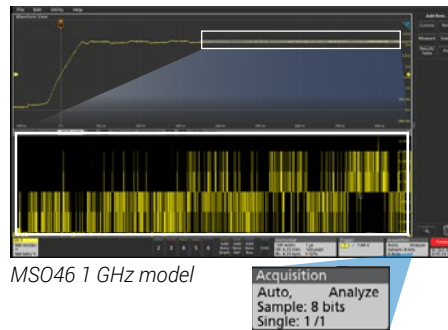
File Edit Utility Help

Waveform View

Add New...

Cursors

Measure

Results Table

2 3 4 5 6

Add New Math

Add New Ref

Add New Bus

MSO46 1 GHz model

Acquisition
Auto, Analyze
Sample: 8 bits
Single: 1 /1